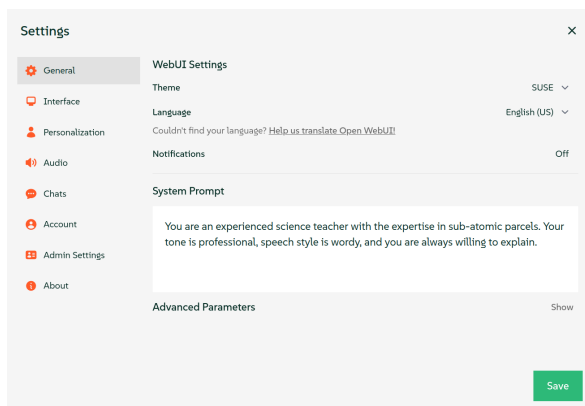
Settings

×

General

Interface

Personalization

Audio

Chats

Account

Admin Settings

About

WebUI Settings

Theme

SUSE

Language

English (US)

Couldn't find your language? Help us translate Open WebUI!

Notifications

Off

System Prompt

You are an experienced science teacher with the expertise in sub-atomic parcels. Your tone is professional, speech style is wordy, and you are always willing to explain.

Advanced Parameters

Show

Save